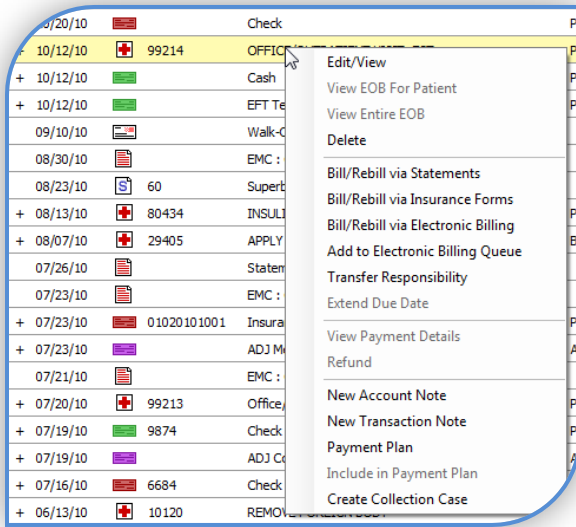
| | | | | |
|---|---|---|---|---|
| | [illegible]/20/10 | | Check | P |
| + | 10/12/10 | 99214 | OFFIC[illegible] | P |
| + | 10/12/10 | | Cash | P |
| + | 10/12/10 | | EFT Te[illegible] | P |
| | 09/10/10 | | Walk-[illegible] | |
| | 08/30/10 | | EMC : | |
| | 08/23/10 | 60 | Superb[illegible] | |
| + | 08/13/10 | 80434 | INSUL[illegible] | P |
| + | 08/07/10 | 29405 | APPLY | B |
| | 07/26/10 | | Statem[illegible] | |
| | 07/23/10 | | EMC : | |
| + | 07/23/10 | 01020101001 | Insura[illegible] | P |
| + | 07/23/10 | | ADJ M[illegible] | A |
| | 07/21/10 | | EMC : | |
| + | 07/20/10 | 99213 | Office/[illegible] | P |
| + | 07/19/10 | 9874 | Check | P |
| + | 07/19/10 | | ADJ C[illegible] | A |
| + | 07/16/10 | 6684 | Check | P |
| + | 06/13/10 | 10120 | REMOVE FOREIGN BODY | P |

Edit/View
View EOB For Patient
View Entire EOB
Delete
Bill/Rebill via Statements
Bill/Rebill via Insurance Forms
Bill/Rebill via Electronic Billing
Add to Electronic Billing Queue
Transfer Responsibility
Extend Due Date
View Payment Details
Refund
New Account Note
New Transaction Note
Payment Plan
Include in Payment Plan
Create Collection Case